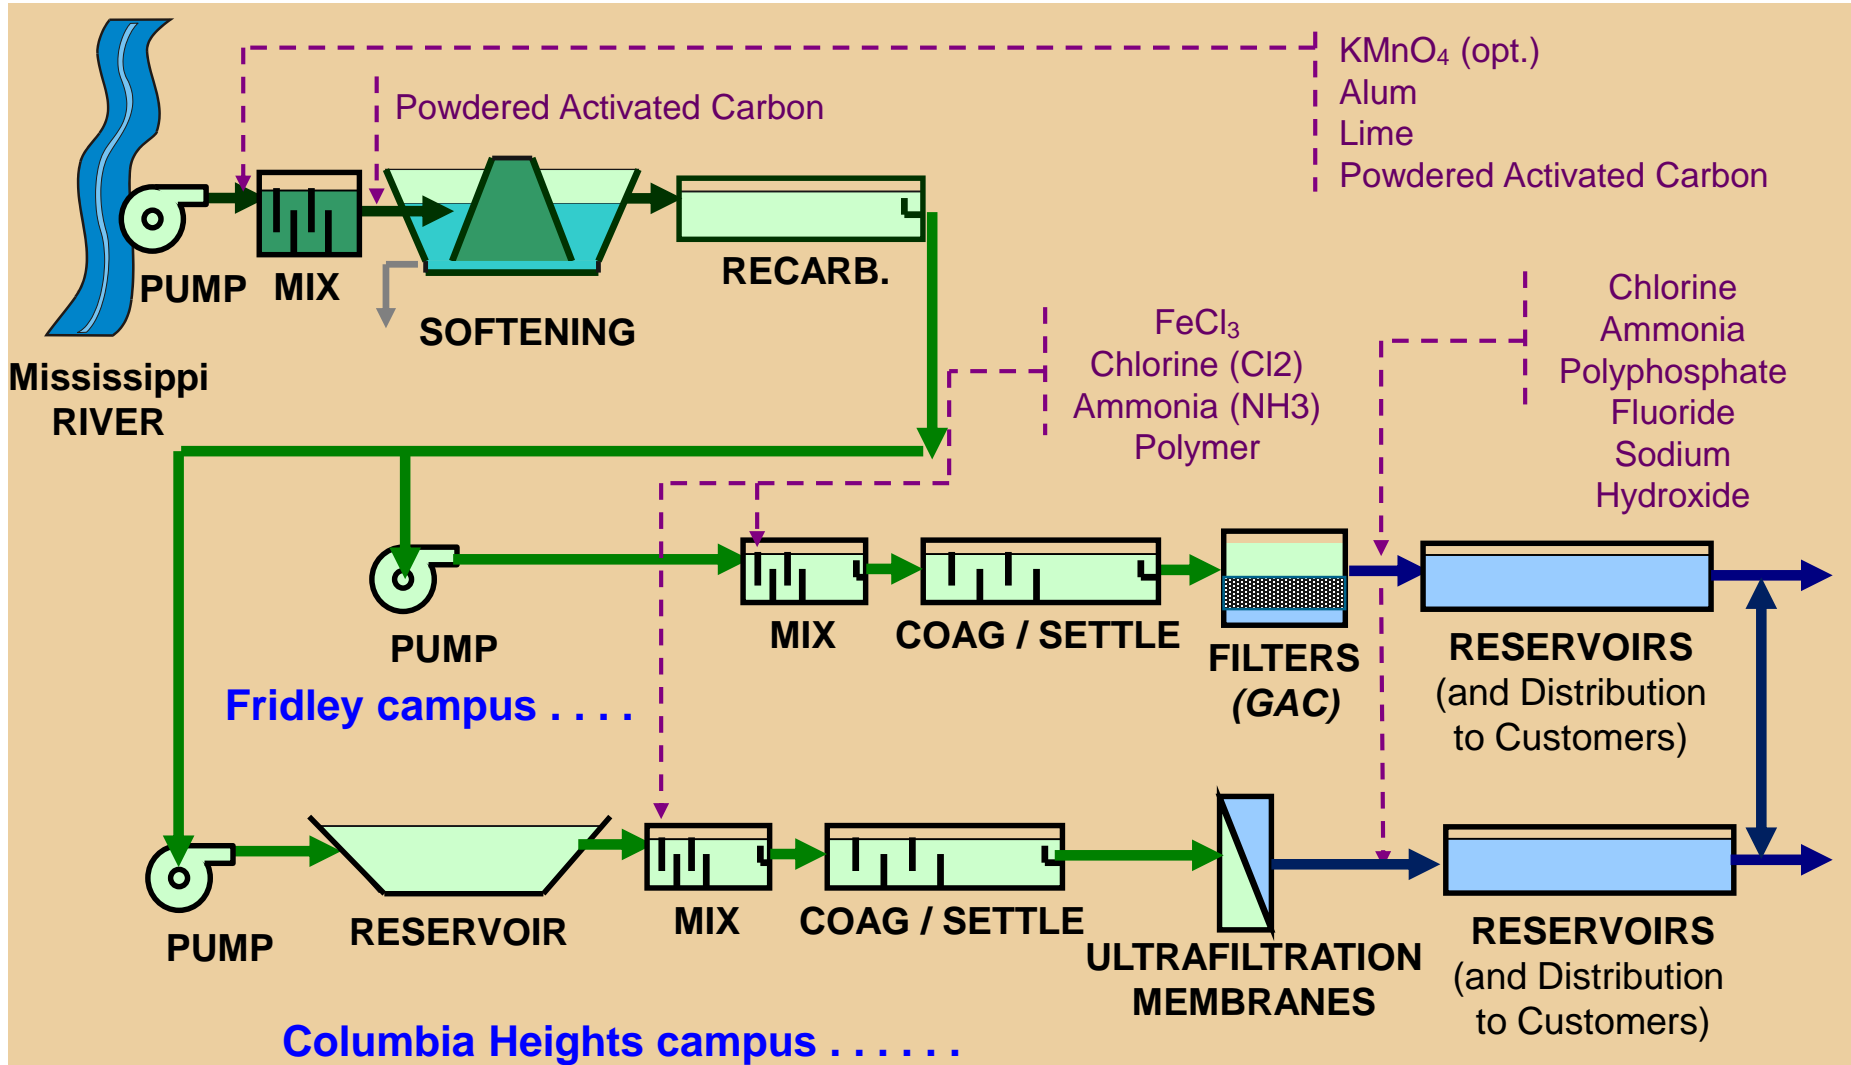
$KMnO_4$ (opt.)
Alum
Lime
Powdered Activated Carbon

Powdered Activated Carbon

PUMP MIX

SOFTENING

RECARB.

Mississippi RIVER

$FeCl_3$
Chlorine (Cl2)
Ammonia (NH3)
Polymer

Chlorine
Ammonia
Polyphosphate
Fluoride
Sodium
Hydroxide

PUMP

MIX

COAG / SETTLE

FILTERS
(GAC)

RESERVOIRS
(and Distribution to Customers)

Fridley campus . . . .

PUMP

RESERVOIR

MIX

COAG / SETTLE

ULTRAFILTRATION
MEMBRANES

RESERVOIRS
(and Distribution to Customers)

Columbia Heights campus . . . . . .